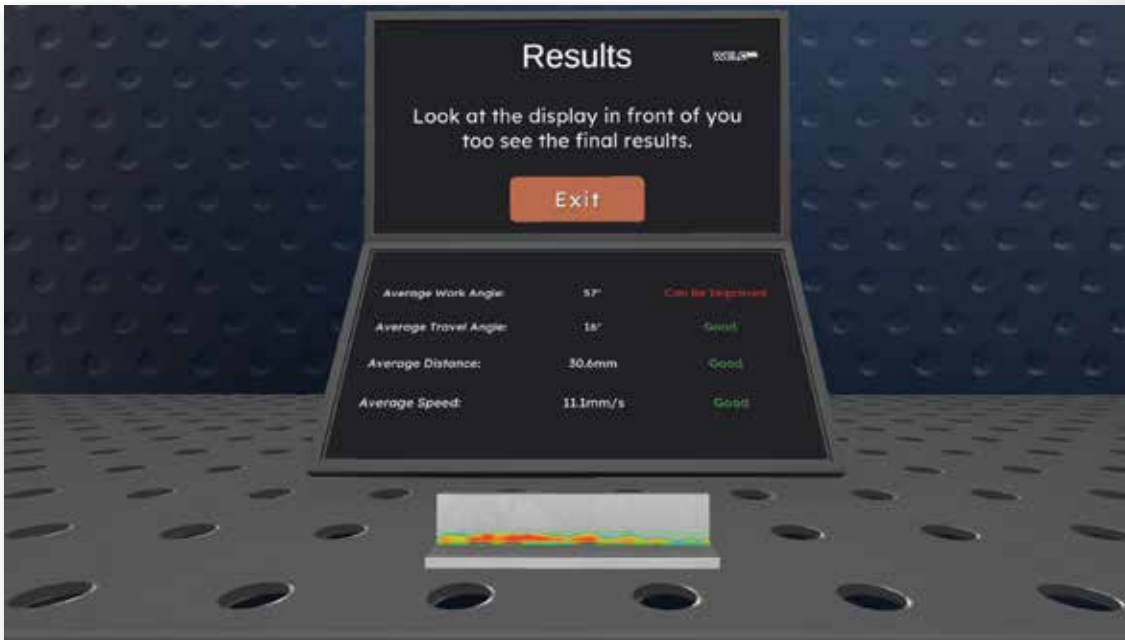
Results

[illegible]

Look at the display in front of you too see the final results.

Exit

| Average Work Angle: | 57° | Can be Improved |
|---|---|---|
| Average Travel Angle: | 16° | Good |
| Average Distance: | 30.6mm | Good |
| Average Speed: | 11.1mm/s | Good |